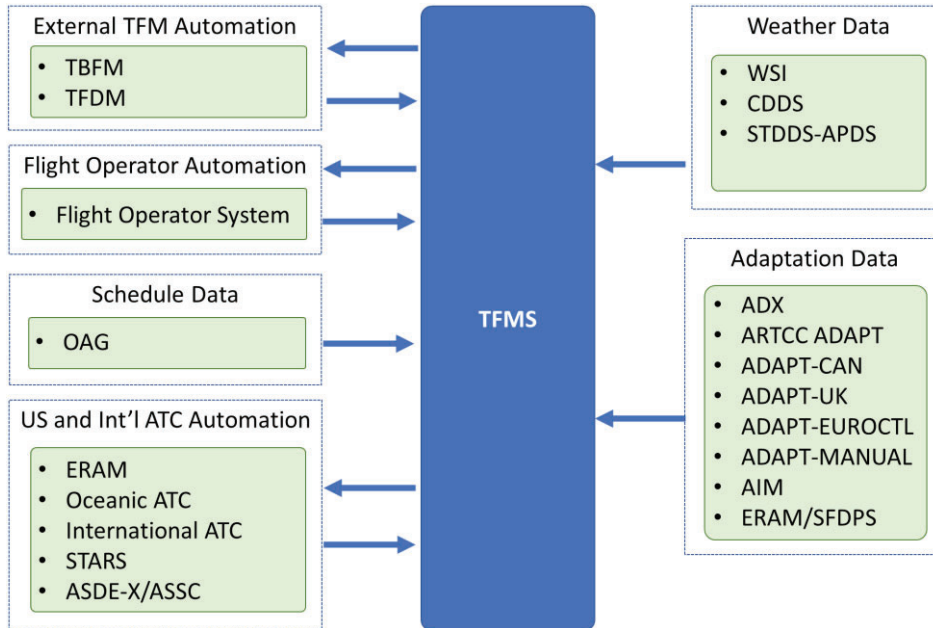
External TFM Automation
- TBFM
- TFDM

Flight Operator Automation
- Flight Operator System

Schedule Data
- OAG

US and Int'l ATC Automation
- ERAM
- Oceanic ATC
- International ATC
- STARS
- ASDE-X/ASSC

TFMS

Weather Data
- WSI
- CDDS
- STDDS-APDS

Adaptation Data
- ADX
- ARTCC ADAPT
- ADAPT-CAN
- ADAPT-UK
- ADAPT-EUROCTL
- ADAPT-MANUAL
- AIM
- ERAM/SFDPS